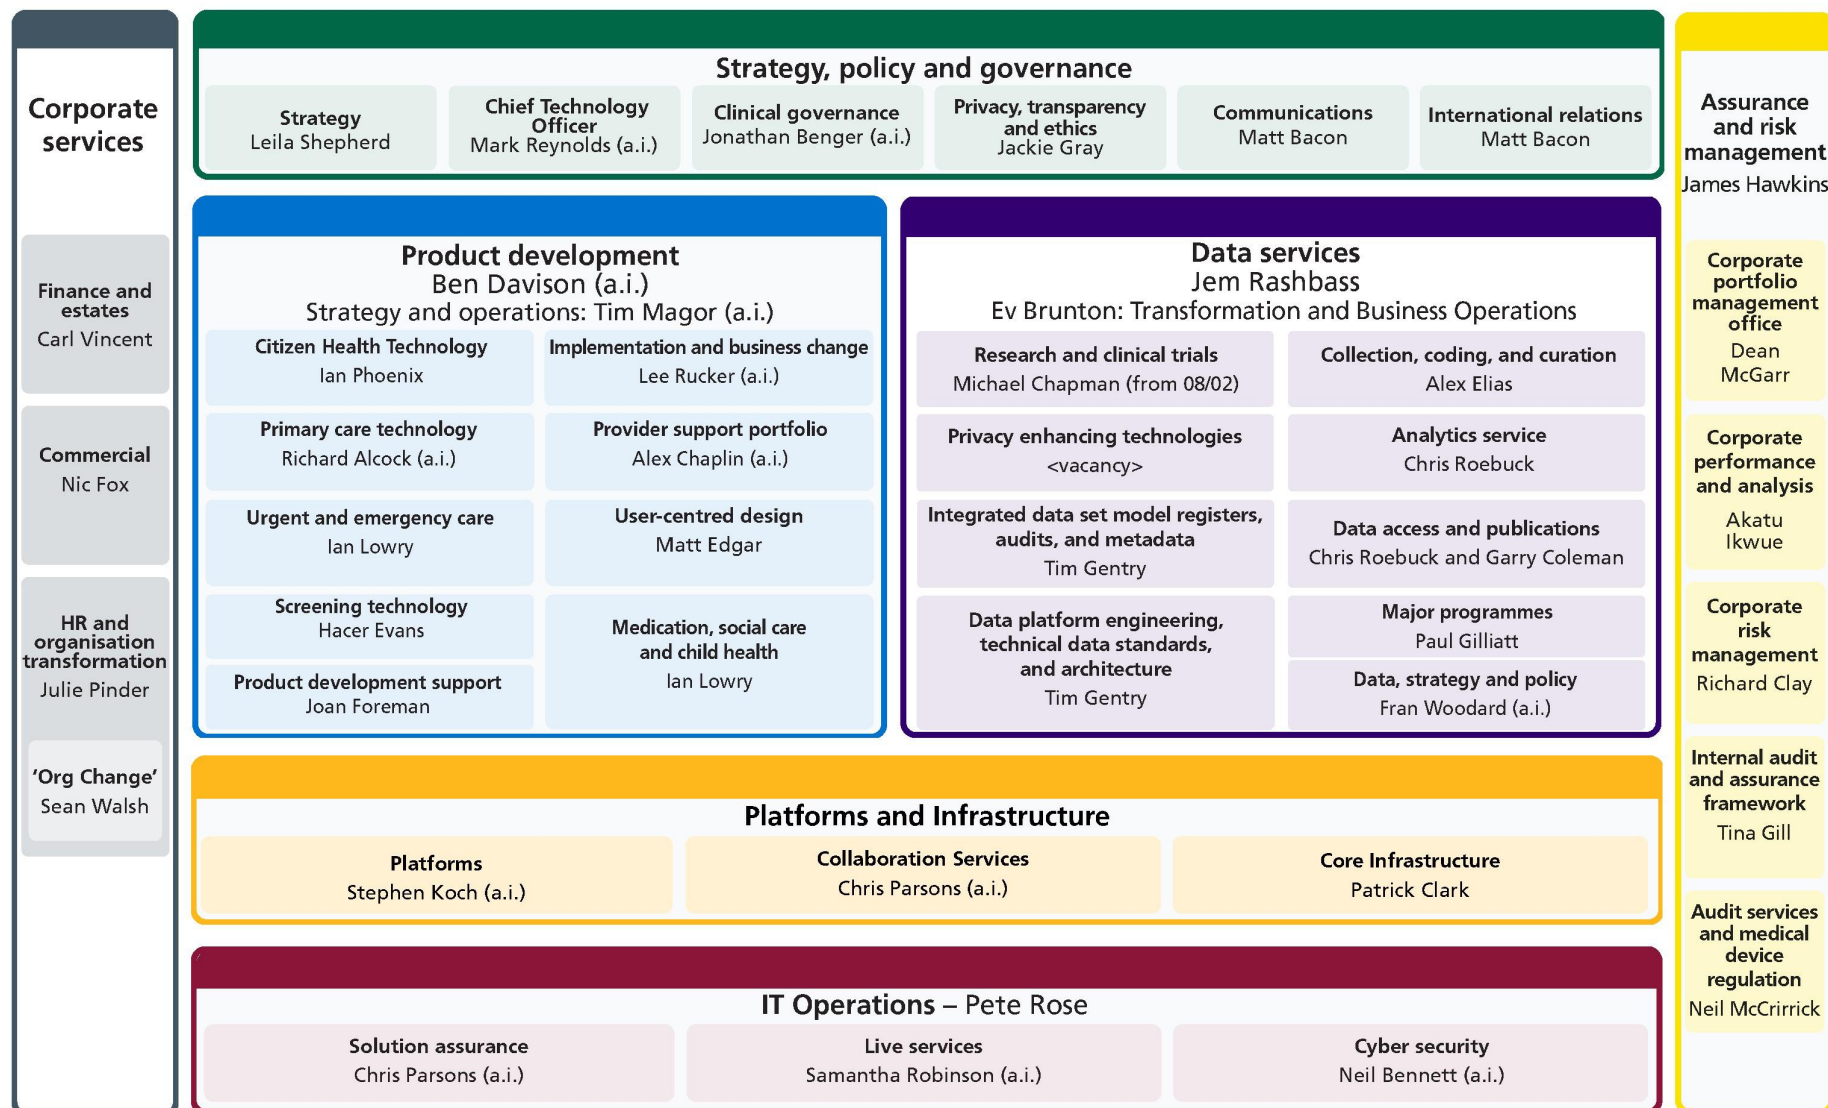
Corporate services

Finance and estates
Carl Vincent

Commercial
Nic Fox

HR and organisation transformation
Julie Pinder

'Org Change'
Sean Walsh

Strategy, policy and governance

Strategy
Leila Shepherd

Chief Technology Officer
Mark Reynolds (a.i.)

Clinical governance
Jonathan Benger (a.i.)

Privacy, transparency and ethics
Jackie Gray

Communications
Matt Bacon

International relations
Matt Bacon

Product development
Ben Davison (a.i.)
Strategy and operations: Tim Magor (a.i.)

Citizen Health Technology
Ian Phoenix

Implementation and business change
Lee Rucker (a.i.)

Primary care technology
Richard Alcock (a.i.)

Provider support portfolio
Alex Chaplin (a.i.)

Urgent and emergency care
Ian Lowry

User-centred design
Matt Edgar

Screening technology
Hacer Evans

Medication, social care and child health
Ian Lowry

Product development support
Joan Foreman

Data services
Jem Rashbass
Ev Brunton: Transformation and Business Operations

Research and clinical trials
Michael Chapman (from 08/02)

Collection, coding, and curation
Alex Elias

Privacy enhancing technologies
<vacancy>

Analytics service
Chris Roebuck

Integrated data set model registers, audits, and metadata
Tim Gentry

Data access and publications
Chris Roebuck and Garry Coleman

Data platform engineering, technical data standards, and architecture
Tim Gentry

Major programmes
Paul Gilliatt

Data, strategy and policy
Fran Woodard (a.i.)

Platforms and Infrastructure

Platforms
Stephen Koch (a.i.)

Collaboration Services
Chris Parsons (a.i.)

Core Infrastructure
Patrick Clark

IT Operations – Pete Rose

Solution assurance
Chris Parsons (a.i.)

Live services
Samantha Robinson (a.i.)

Cyber security
Neil Bennett (a.i.)

Assurance and risk management
James Hawkins

Corporate portfolio management office
Dean McGarr

Corporate performance and analysis
Akatu Ikwue

Corporate risk management
Richard Clay

Internal audit and assurance framework
Tina Gill

Audit services and medical device regulation
Neil McCrirrick